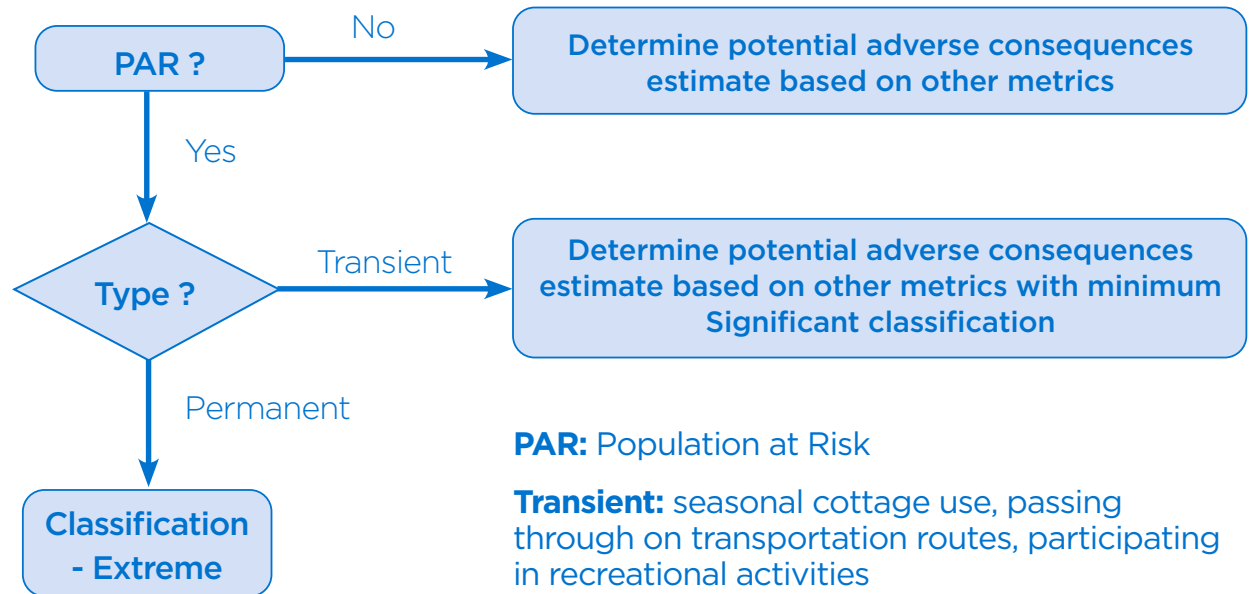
PAR ?

No

Determine potential adverse consequences estimate based on other metrics

Yes

Type ?

Transient

Determine potential adverse consequences estimate based on other metrics with minimum Significant classification

Permanent

Classification - Extreme

**PAR:** Population at Risk

**Transient:** seasonal cottage use, passing through on transportation routes, participating in recreational activities